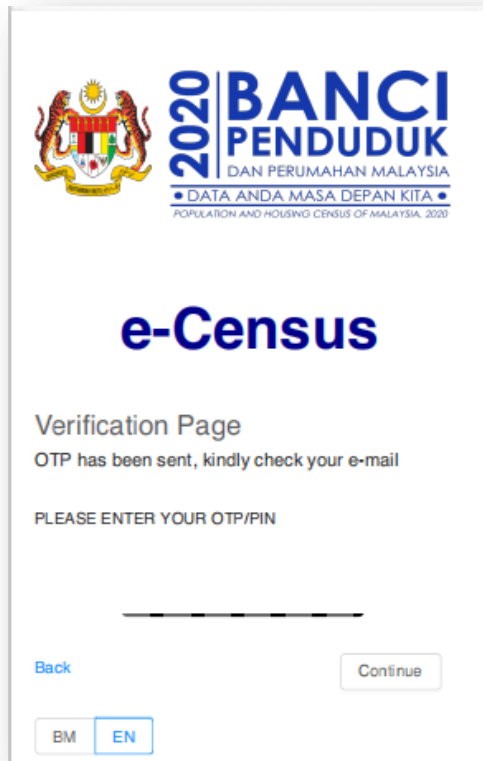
2020 BANCI PENDUDUK
DAN PERUMAHAN MALAYSIA
• DATA ANDA MASA DEPAN KITA •
POPULATION AND HOUSING CENSUS OF MALAYSIA, 2020

e-Census

Verification Page
OTP has been sent, kindly check your e-mail

PLEASE ENTER YOUR OTP/PIN

Back

Continue

BM EN